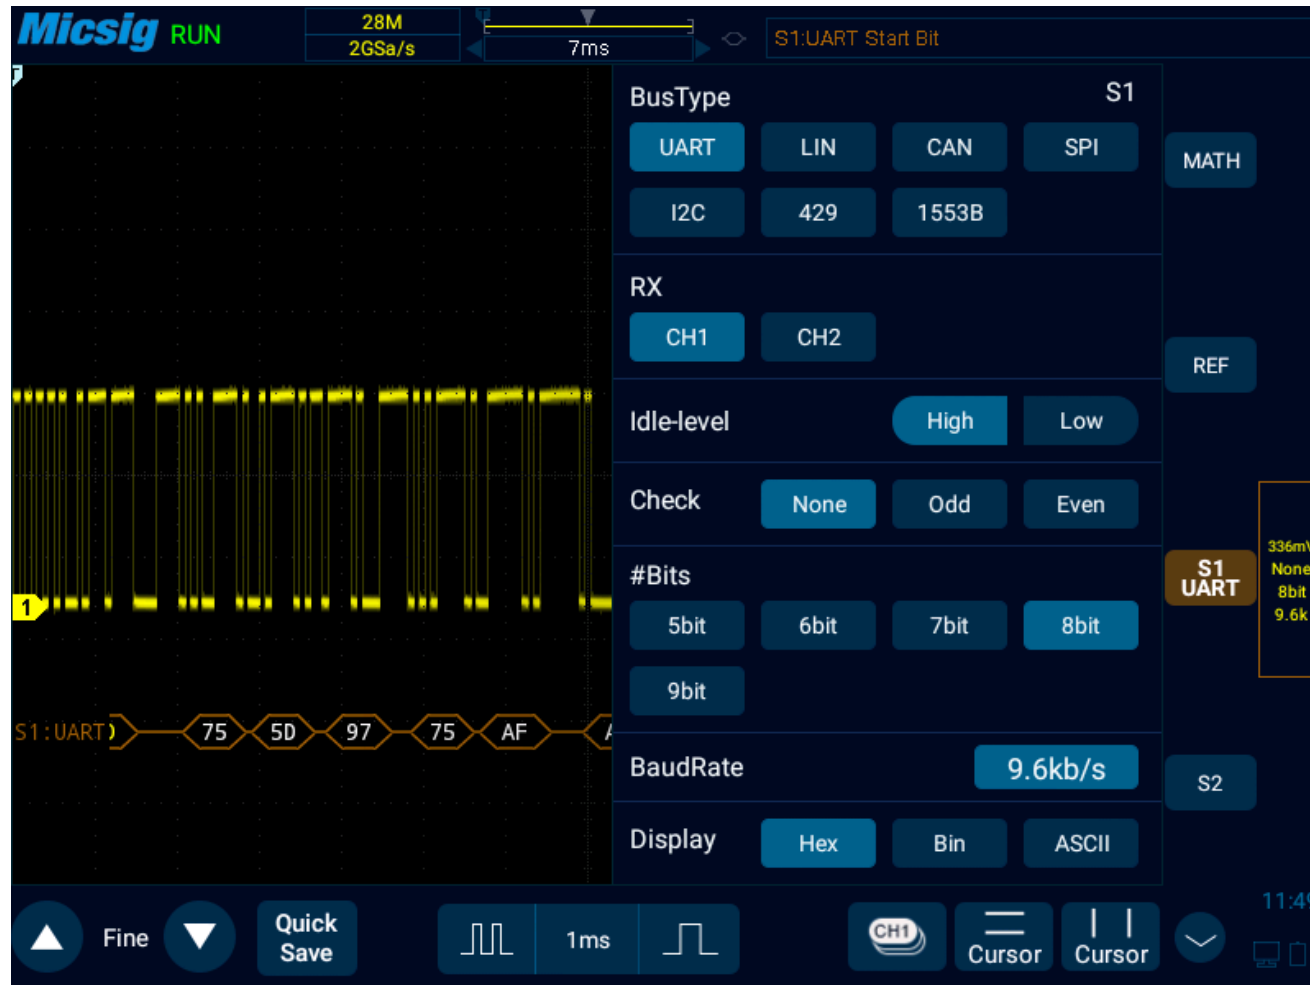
Micsig RUN 28M 2GSa/s 7ms S1:UART Start Bit

BusType S1
UART LIN CAN SPI
I2C 429 1553B

RX
CH1 CH2

Idle-level High Low

Check None Odd Even

#Bits
5bit 6bit 7bit 8bit
9bit

BaudRate 9.6kb/s

Display Hex Bin ASCII

MATH
REF
S1 UART
336m
None
8bit
9.6k
S2

1
S1:UART 75 5D 97 75 AF

Fine
Quick Save
1ms
CH1
Cursor
Cursor
11:4